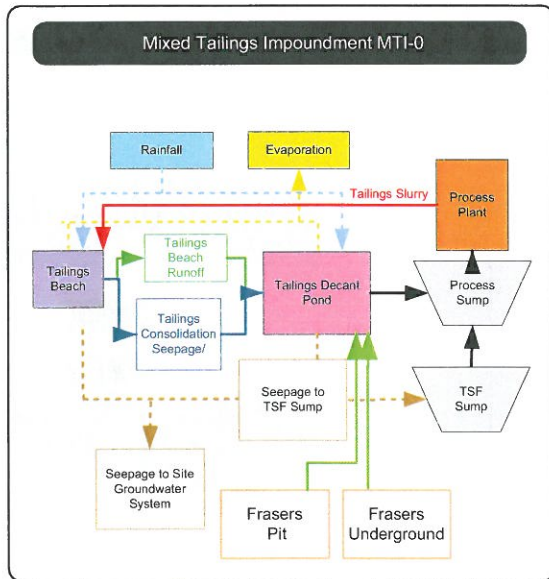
Mixed Tailings Impoundment MTI-0

Rainfall

Evaporation

Tailings Slurry

Process Plant

Tailings Beach

Tailings Beach Runoff

Tailings Decant Pond

Process Sump

Tailings Consolidation Seepage/

Seepage to TSF Sump

TSF Sump

Seepage to Site Groundwater System

Frasers Pit

Frasers Underground